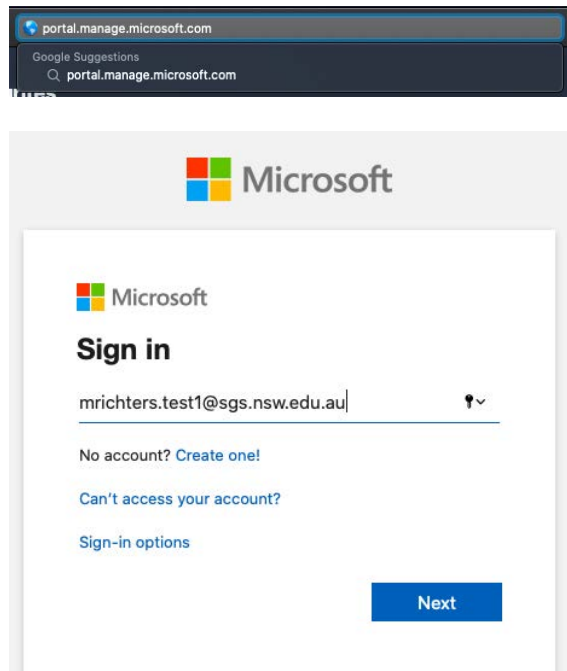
portal.manage.microsoft.com

Google Suggestions

portal.manage.microsoft.com

Microsoft

Microsoft

Sign in

mrichters.test1@sgs.nsw.edu.au

No account? Create one!

Can't access your account?

Sign-in options

Next